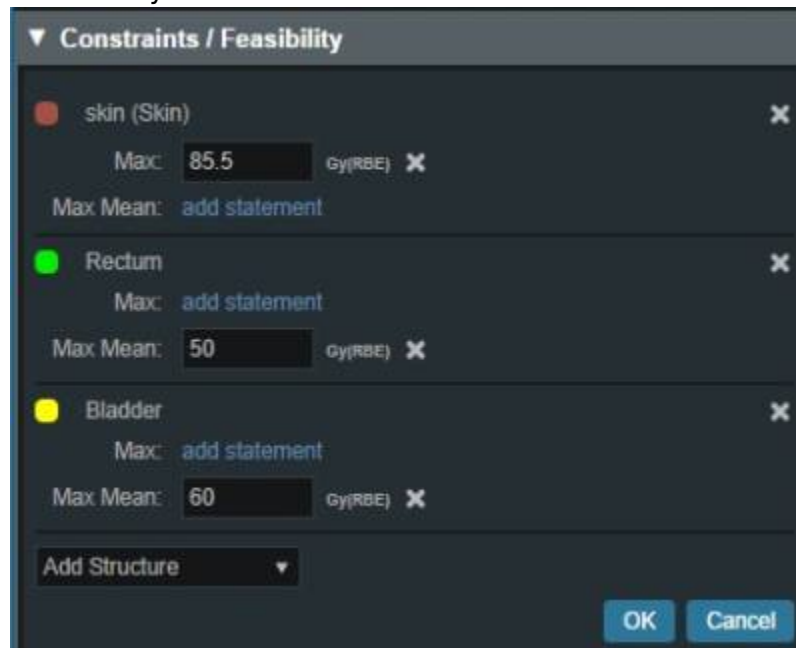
▼ Constraints / Feasibility

skin (Skin)

Max: 85.5 Gy(RBE)

Max Mean: add statement

Rectum

Max: add statement

Max Mean: 50 Gy(RBE)

Bladder

Max: add statement

Max Mean: 60 Gy(RBE)

Add Structure

OK Cancel